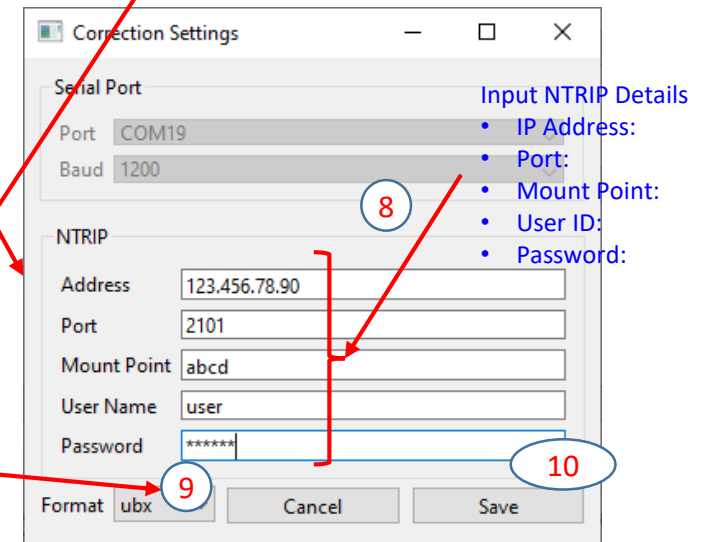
Correction Settings

Serial Port
Port COM19
Baud 1200

Input NTRIP Details
• IP Address:
• Port:
• Mount Point:
• User ID:
• Password:

8

NTRIP
Address 123.456.78.90
Port 2101
Mount Point abcd
User Name user
Password ******

10

9
Format ubx
Cancel
Save